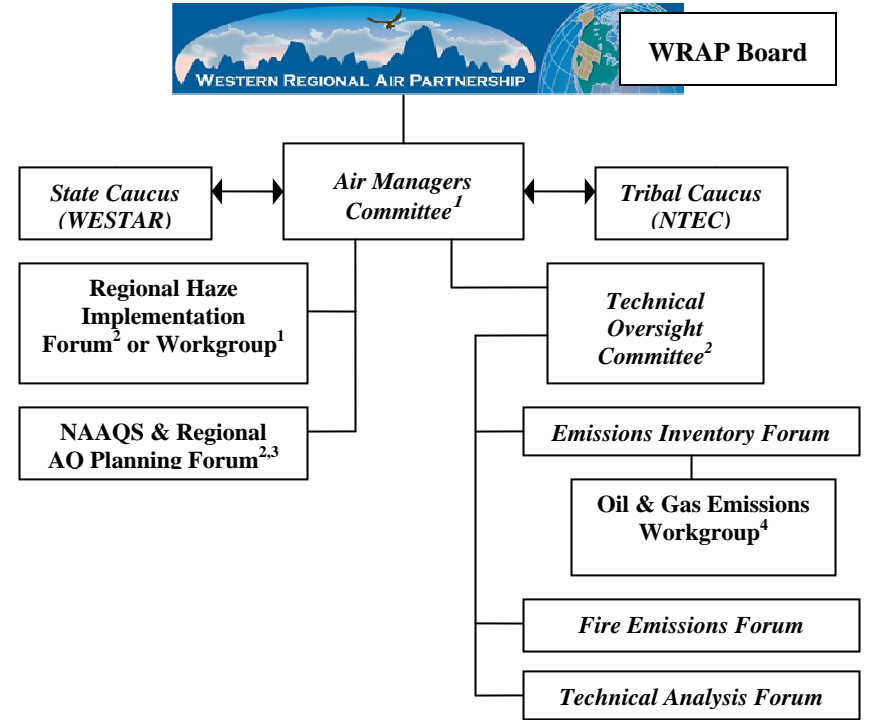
WESTERN REGIONAL AIR PARTNERSHIP

WRAP Board

State Caucus (WESTAR)

Air Managers Committee$^{1}$

Tribal Caucus (NTEC)

Regional Haze Implementation Forum$^{2}$ or Workgroup$^{1}$

NAAQS & Regional AQ Planning Forum$^{2,3}$

Technical Oversight Committee$^{2}$

Emissions Inventory Forum

Oil & Gas Emissions Workgroup$^{4}$

Fire Emissions Forum

Technical Analysis Forum